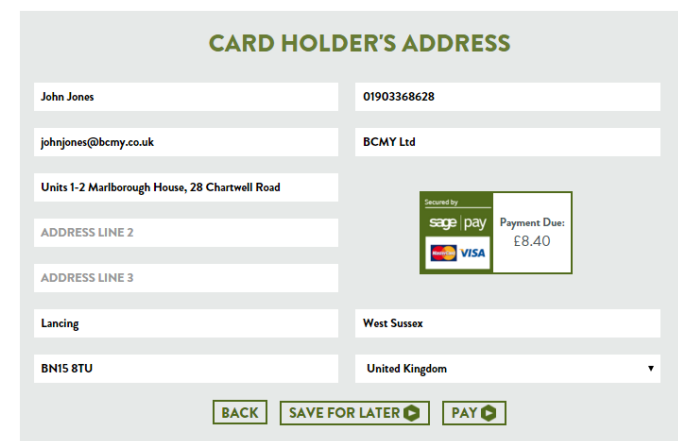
CARD HOLDER'S ADDRESS

John Jones

01903368628

johnjones@bcmy.co.uk

BCMY Ltd

Units 1-2 Marlborough House, 28 Chartwell Road

ADDRESS LINE 2

ADDRESS LINE 3

Secured by

sage | pay

MasterCard VISA

Payment Due:

£8.40

Lancing

West Sussex

BN15 8TU

United Kingdom

BACK

SAVE FOR LATER

PAY